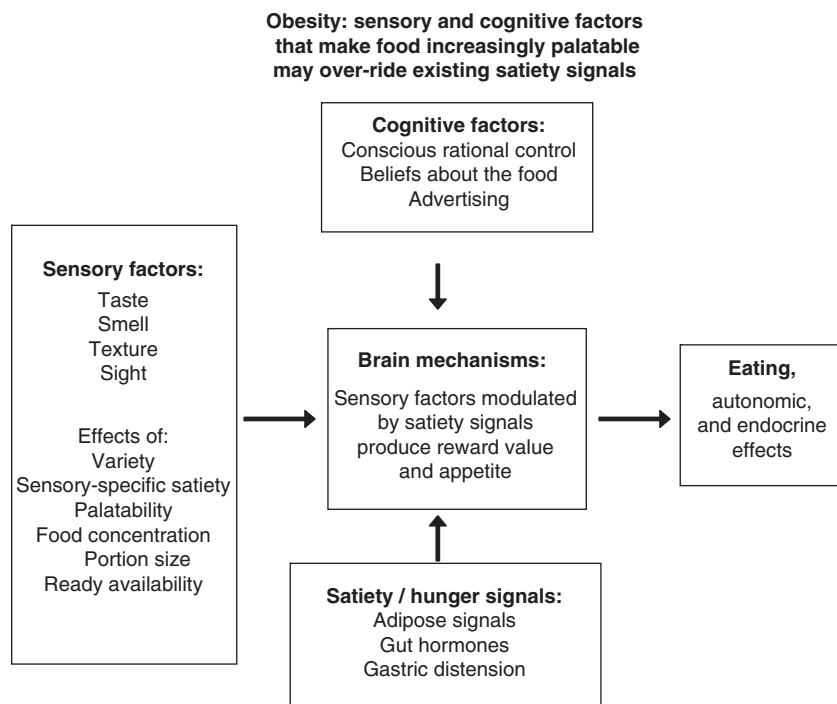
Obesity: sensory and cognitive factors that make food increasingly palatable may over-ride existing satiety signals

Cognitive factors:
Conscious rational control
Beliefs about the food
Advertising

Sensory factors:
Taste
Smell
Texture
Sight

Effects of:
Variety
Sensory-specific satiety
Palatability
Food concentration
Portion size
Ready availability

Brain mechanisms:
Sensory factors modulated by satiety signals produce reward value and appetite

Eating,
autonomic, and endocrine effects

Satiety / hunger signals:
Adipose signals
Gut hormones
Gastric distension